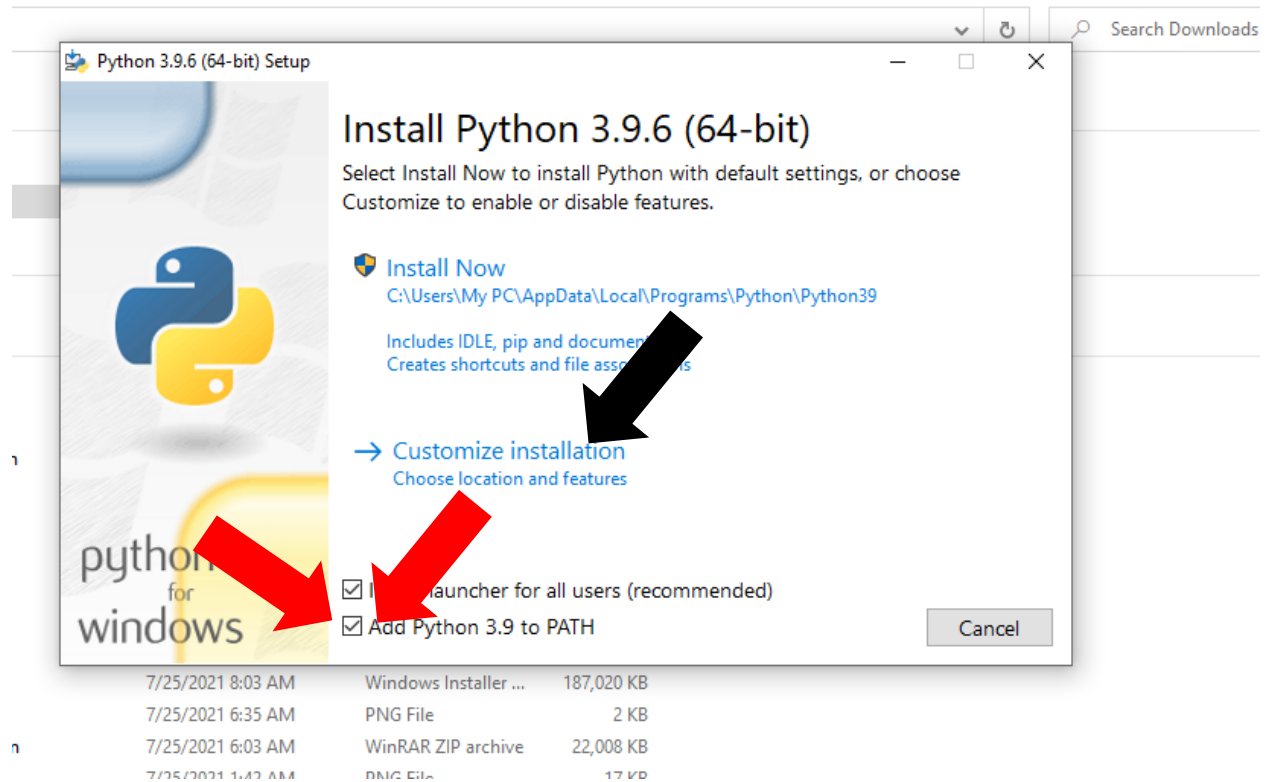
Search Downloads

Python 3.9.6 (64-bit) Setup

Install Python 3.9.6 (64-bit)

Select Install Now to install Python with default settings, or choose Customize to enable or disable features.

Install Now
C:\Users\My PC\AppData\Local\Programs\Python\Python39

Includes IDLE, pip and documen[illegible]
Creates shortcuts and file asso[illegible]s

→ Customize installation
Choose location and features

python
for
windows

I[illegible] launcher for all users (recommended)
Add Python 3.9 to PATH

Cancel

n

n

| 7/25/2021 8:03 AM | Windows Installer ... | 187,020 KB |
|---|---|---|
| 7/25/2021 6:35 AM | PNG File | 2 KB |
| 7/25/2021 6:03 AM | WinRAR ZIP archive | 22,008 KB |
| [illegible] | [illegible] | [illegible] |